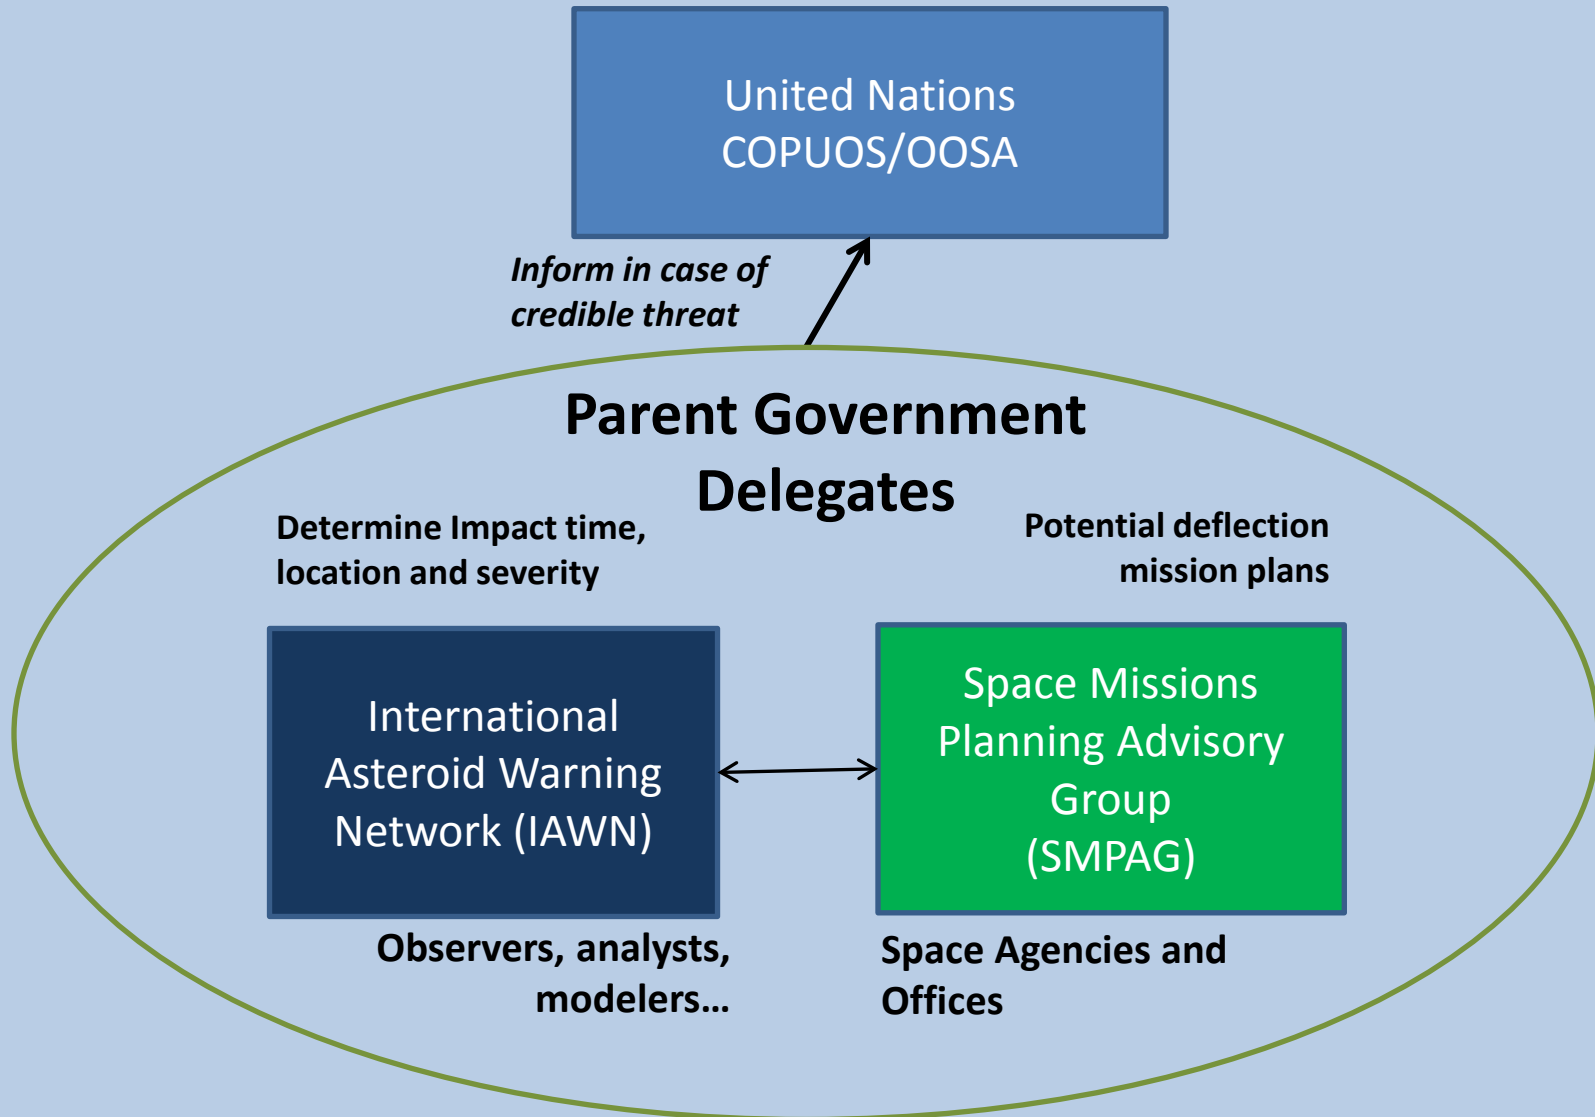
United Nations
COPUOS/OOSA

Inform in case of credible threat

Parent Government Delegates

Determine Impact time, location and severity

Potential deflection mission plans

International Asteroid Warning Network (IAWN)

Space Missions Planning Advisory Group (SMPAG)

Observers, analysts, modelers...

Space Agencies and Offices